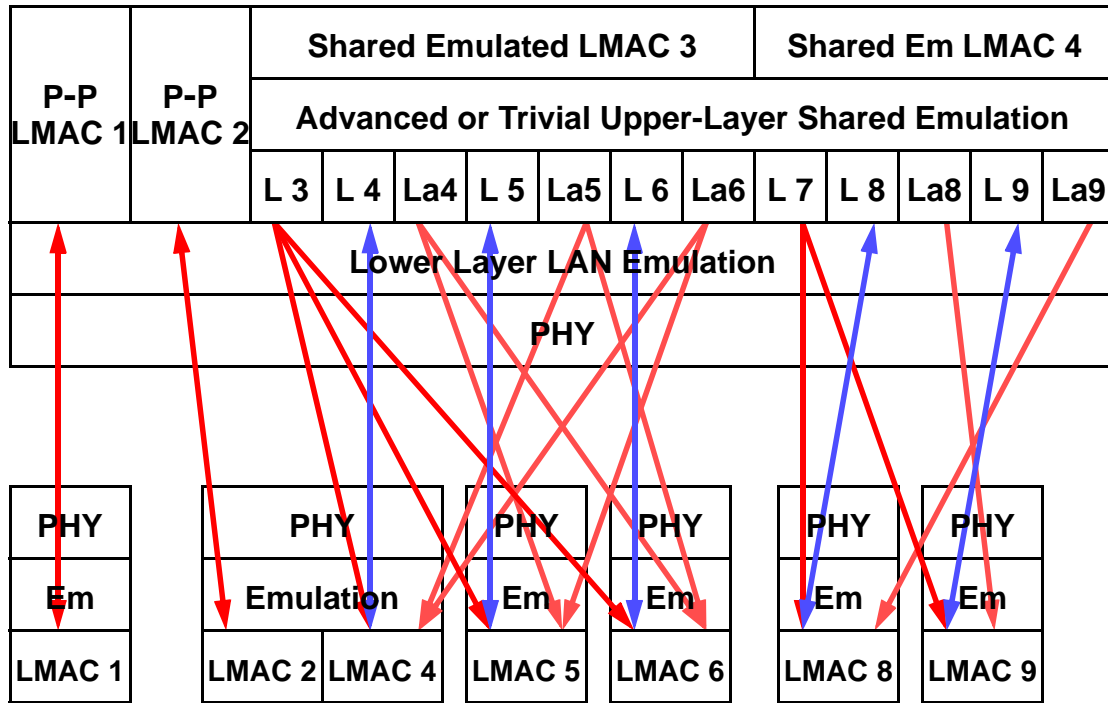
P-P LMAC 1

P-P LMAC 2

Shared Emulated LMAC 3

Shared Em LMAC 4

Advanced or Trivial Upper-Layer Shared Emulation

| L 3 | L 4 | La4 | L 5 | La5 | L 6 | La6 | L 7 | L 8 | La8 | L 9 | La9 |
|---|---|---|---|---|---|---|---|---|---|---|---|

Lower Layer LAN Emulation

PHY

PHY
Em
LMAC 1

PHY
Emulation
LMAC 2 LMAC 4

PHY
Em
LMAC 5

PHY
Em
LMAC 6

PHY
Em
LMAC 8

PHY
Em
LMAC 9